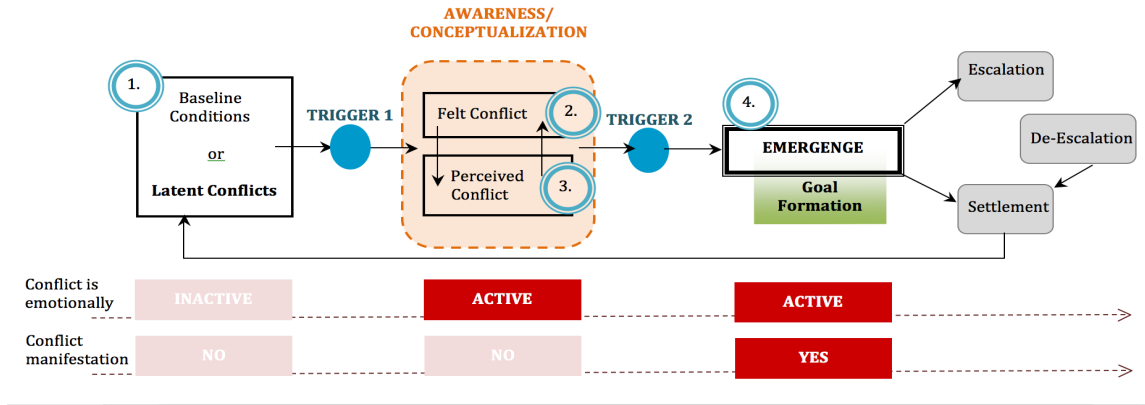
AWARENESS/ CONCEPTUALIZATION

1.

Baseline Conditions

or

Latent Conflicts

TRIGGER 1

Felt Conflict

2.

Perceived Conflict

3.

TRIGGER 2

4.

EMERGENGE

Goal Formation

Escalation

De-Escalation

Settlement

Conflict is emotionally

INACTIVE

ACTIVE

ACTIVE

Conflict manifestation

NO

NO

YES